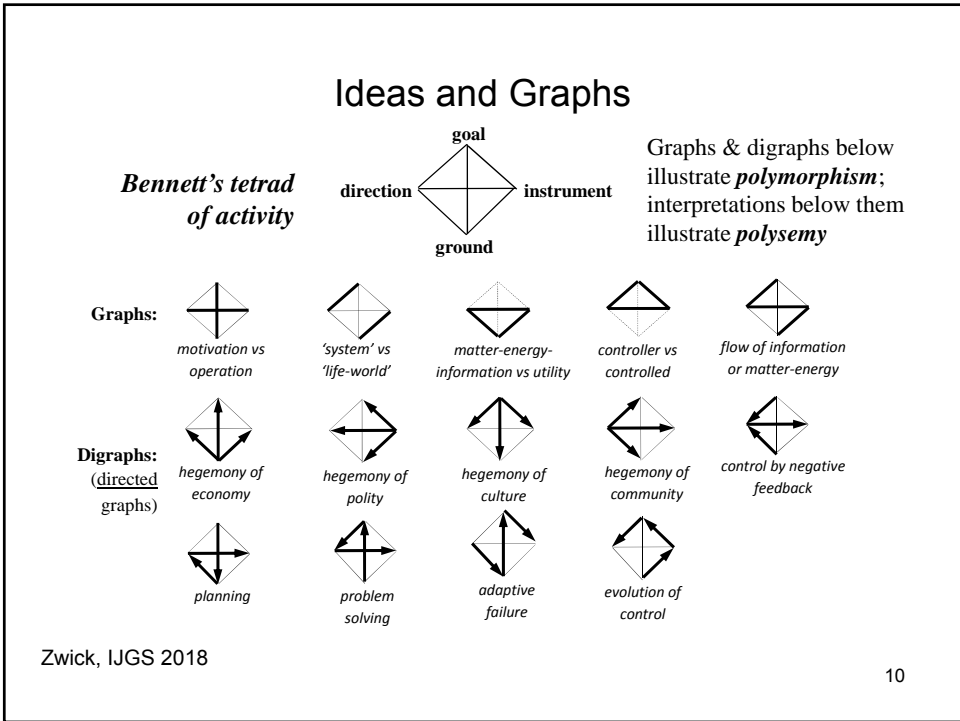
Ideas and Graphs

Bennett's tetrad of activity

goal

direction

instrument

ground

Graphs & digraphs below illustrate *polymorphism*; interpretations below them illustrate *polysemy*

Graphs:

motivation vs operation

'system' vs 'life-world'

matter-energy-information vs utility

controller vs controlled

flow of information or matter-energy

Digraphs: (directed graphs)

hegemony of economy

hegemony of polity

hegemony of culture

hegemony of community

control by negative feedback

planning

problem solving

adaptive failure

evolution of control

Zwick, IJGS 2018

10